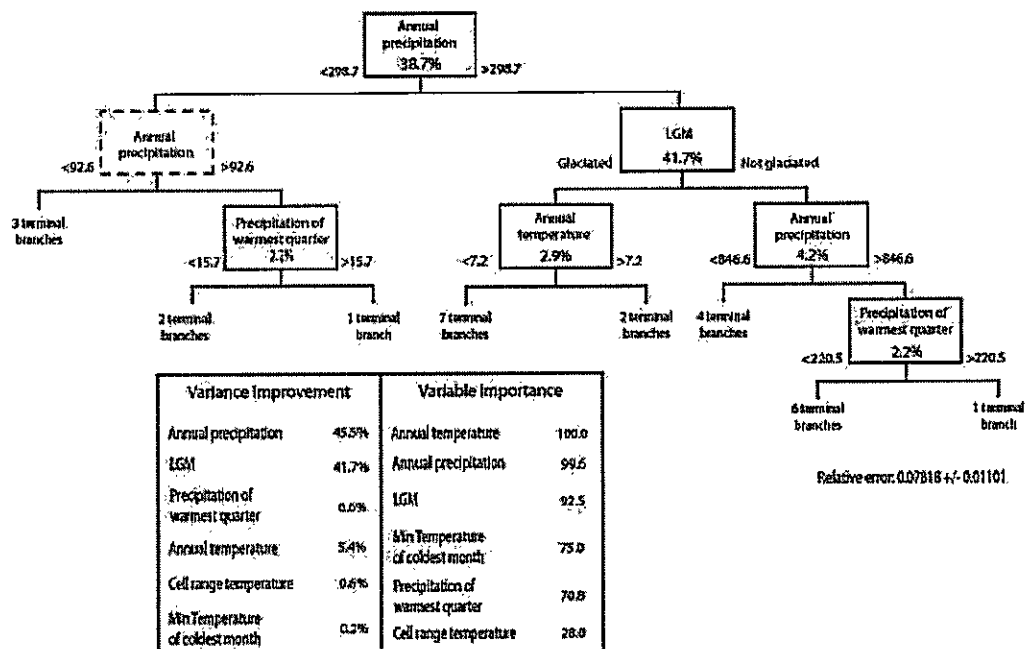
Annual precipitation
38.7%
<298.7
>298.7

Annual precipitation
<92.6
>92.6

3 terminal branches

Precipitation of warmest quarter
2.2%
<15.7
>15.7

2 terminal branches

1 terminal branch

LGM
41.7%
Glaciated
Not glaciated

Annual temperature
2.9%
<7.2
>7.2

7 terminal branches

2 terminal branches

Annual precipitation
4.2%
<846.6
>846.6

4 terminal branches

Precipitation of warmest quarter
2.2%
<220.5
>220.5

6 terminal branches

1 terminal branch

| Variance Improvement | | Variable Importance | |
|---|---|---|---|
| Annual precipitation | 45.5% | Annual temperature | 100.0 |
| LGM | 41.7% | Annual precipitation | 99.6 |
| Precipitation of warmest quarter | 6.6% | LGM | 92.5 |
| Annual temperature | 5.4% | Min Temperature of coldest month | 75.0 |
| Cell range temperature | 0.6% | Precipitation of warmest quarter | 70.8 |
| Min Temperature of coldest month | 0.2% | Cell range temperature | 28.0 |

Relative error: 0.07818 +/- 0.01101